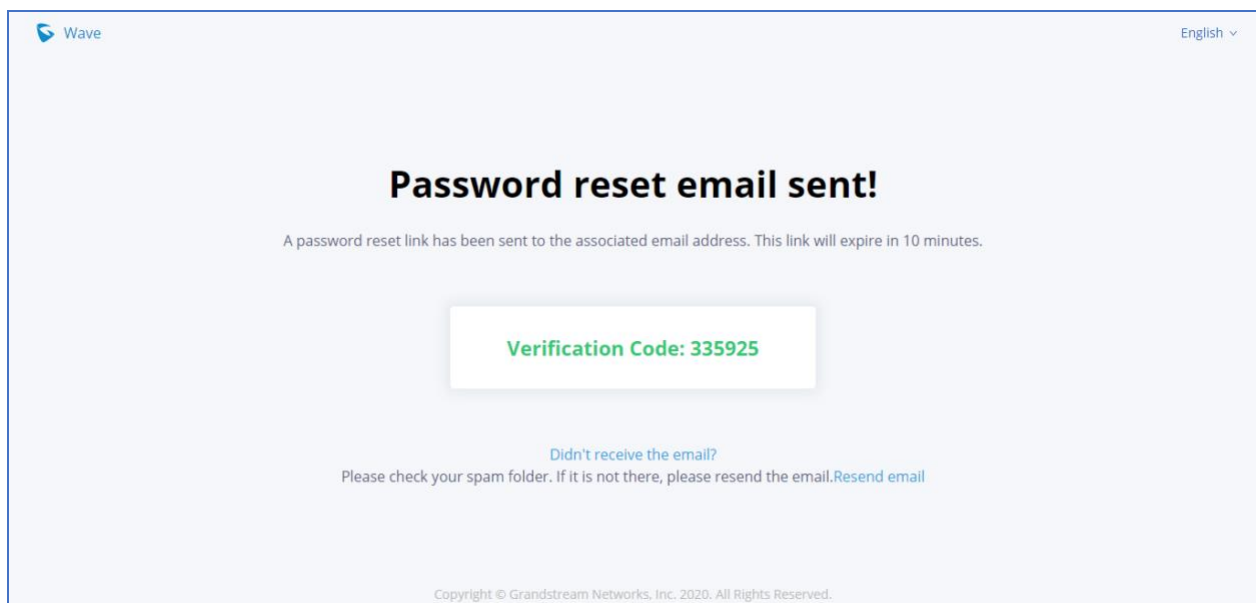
Wave

English

Password reset email sent!

A password reset link has been sent to the associated email address. This link will expire in 10 minutes.

Verification Code: 335925

Didn't receive the email?
Please check your spam folder. If it is not there, please resend the email.Resend email

Copyright © Grandstream Networks, Inc. 2020. All Rights Reserved.